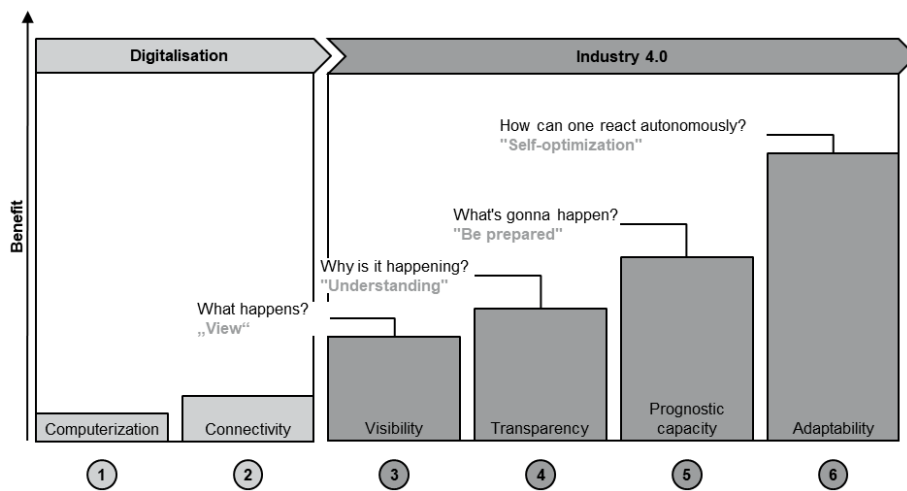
Digitalisation

Industry 4.0

Benefit

How can one react autonomously?
"Self-optimization"

What's gonna happen?
"Be prepared"

Why is it happening?
"Understanding"

What happens?
„View“

Computerization

Connectivity

Visibility

Transparency

Prognostic capacity

Adaptability

1

2

3

4

5

6